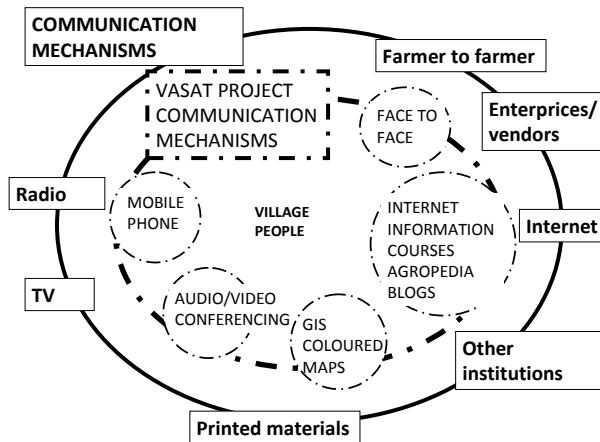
COMMUNICATION MECHANISMS

Farmer to farmer

VASAT PROJECT COMMUNICATION MECHANISMS

FACE TO FACE

Enterprices/ vendors

Radio

MOBILE PHONE

VILLAGE PEOPLE

INTERNET INFORMATION COURSES AGROPEDIA BLOGS

Internet

TV

AUDIO/VIDEO CONFERENCING

GIS COLOURED MAPS

Other institutions

Printed materials